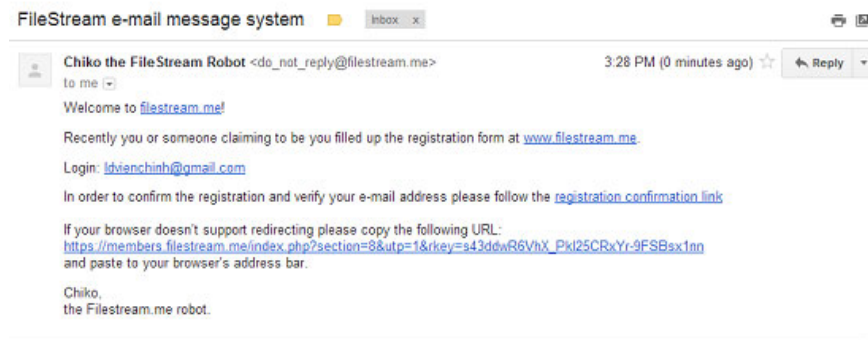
FileStream e-mail message system Inbox x

Chiko the FileStream Robot <do_not_reply@filestream.me>
to me

3:28 PM (0 minutes ago)

Reply

Welcome to filestream.me!

Recently you or someone claiming to be you filled up the registration form at www.filestream.me.

Login: ldvienchinh@gmail.com

In order to confirm the registration and verify your e-mail address please follow the registration confirmation link

If your browser doesn't support redirecting please copy the following URL:
https://members.filestream.me/index.php?section=8&utp=1&rkey=s43ddwR6VhX_Pkl25CRxYr-9FSBsx1nn
and paste to your browser's address bar.

Chiko,
the Filestream.me robot.